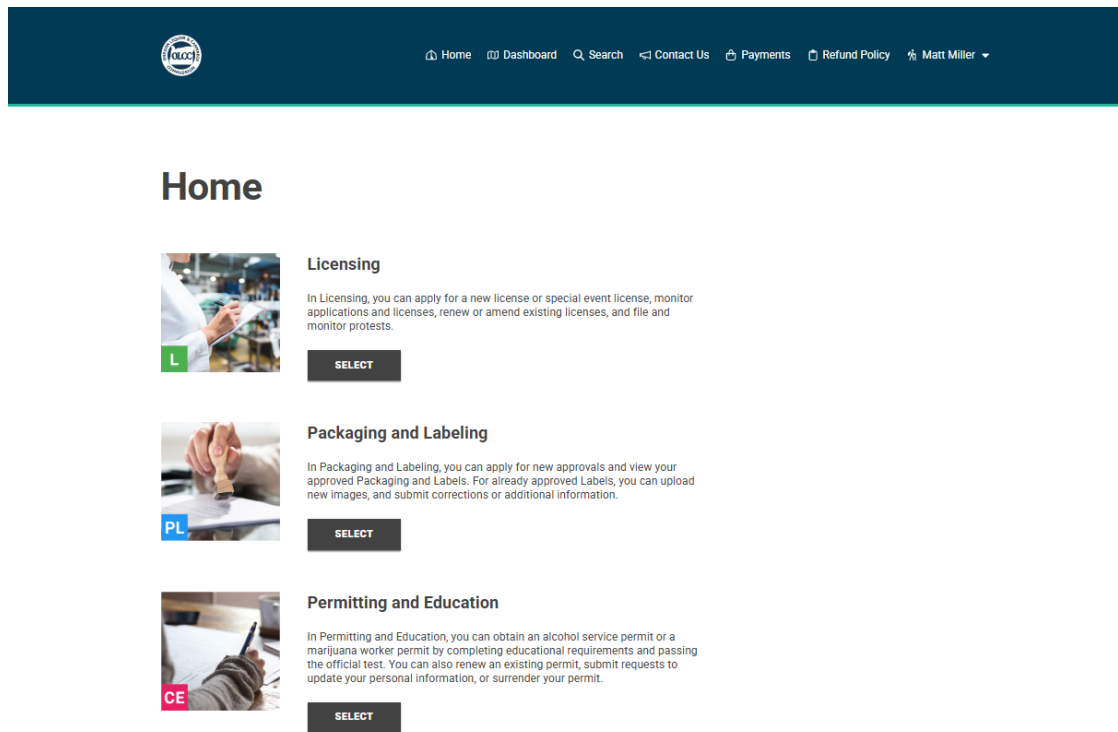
OLCC

Home Dashboard Search Contact Us Payments Refund Policy Matt Miller

Home

L

Licensing

In Licensing, you can apply for a new license or special event license, monitor applications and licenses, renew or amend existing licenses, and file and monitor protests.

SELECT

PL

Packaging and Labeling

In Packaging and Labeling, you can apply for new approvals and view your approved Packaging and Labels. For already approved Labels, you can upload new images, and submit corrections or additional information.

SELECT

CE

Permitting and Education

In Permitting and Education, you can obtain an alcohol service permit or a marijuana worker permit by completing educational requirements and passing the official test. You can also renew an existing permit, submit requests to update your personal information, or surrender your permit.

SELECT